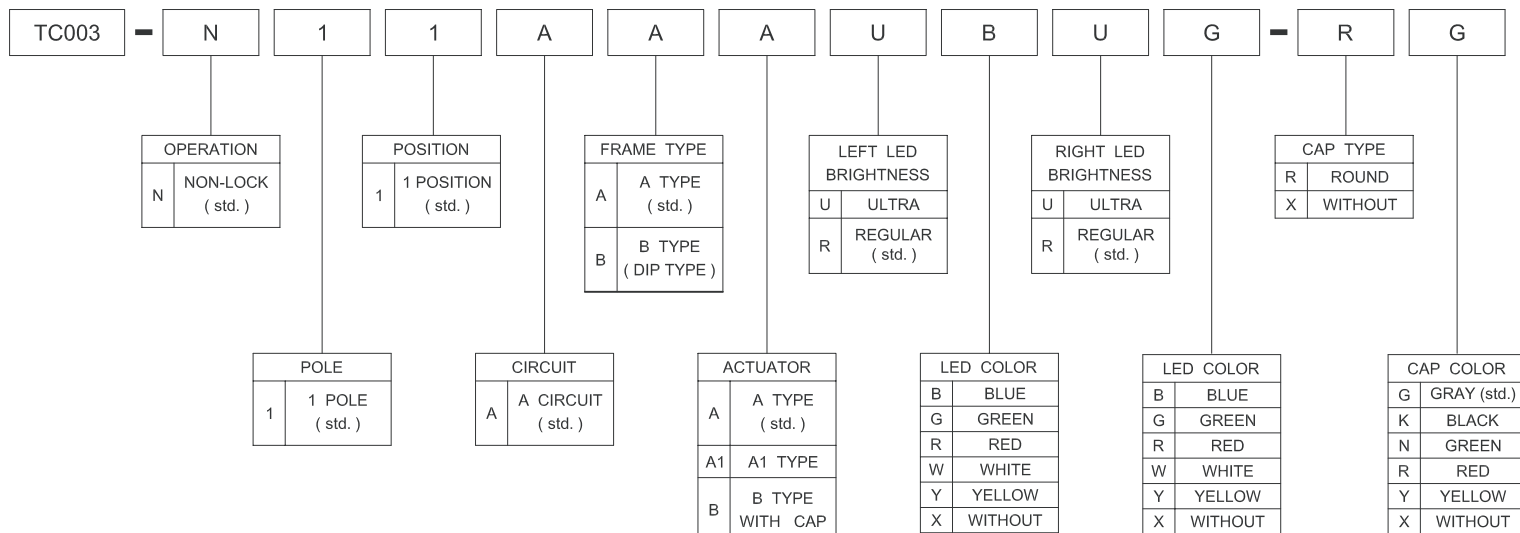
TC003 - N 1 1 A A A U B U G - R G

| OPERATION | |
|---|---|
| N | NON-LOCK ( std. ) |

| POSITION | |
|---|---|
| 1 | 1 POSITION ( std. ) |

| FRAME TYPE | |
|---|---|
| A | A TYPE ( std. ) |
| B | B TYPE ( DIP TYPE ) |

| LEFT LED BRIGHTNESS | |
|---|---|
| U | ULTRA |
| R | REGULAR ( std. ) |

| RIGHT LED BRIGHTNESS | |
|---|---|
| U | ULTRA |
| R | REGULAR ( std. ) |

| CAP TYPE | |
|---|---|
| R | ROUND |
| X | WITHOUT |

| POLE | |
|---|---|
| 1 | 1 POLE ( std. ) |

| CIRCUIT | |
|---|---|
| A | A CIRCUIT ( std. ) |

| ACTUATOR | |
|---|---|
| A | A TYPE ( std. ) |
| A1 | A1 TYPE |
| B | B TYPE WITH CAP |

| LED COLOR | |
|---|---|
| B | BLUE |
| G | GREEN |
| R | RED |
| W | WHITE |
| Y | YELLOW |
| X | WITHOUT |

| LED COLOR | |
|---|---|
| B | BLUE |
| G | GREEN |
| R | RED |
| W | WHITE |
| Y | YELLOW |
| X | WITHOUT |

| CAP COLOR | |
|---|---|
| G | GRAY (std.) |
| K | BLACK |
| N | GREEN |
| R | RED |
| Y | YELLOW |
| X | WITHOUT |